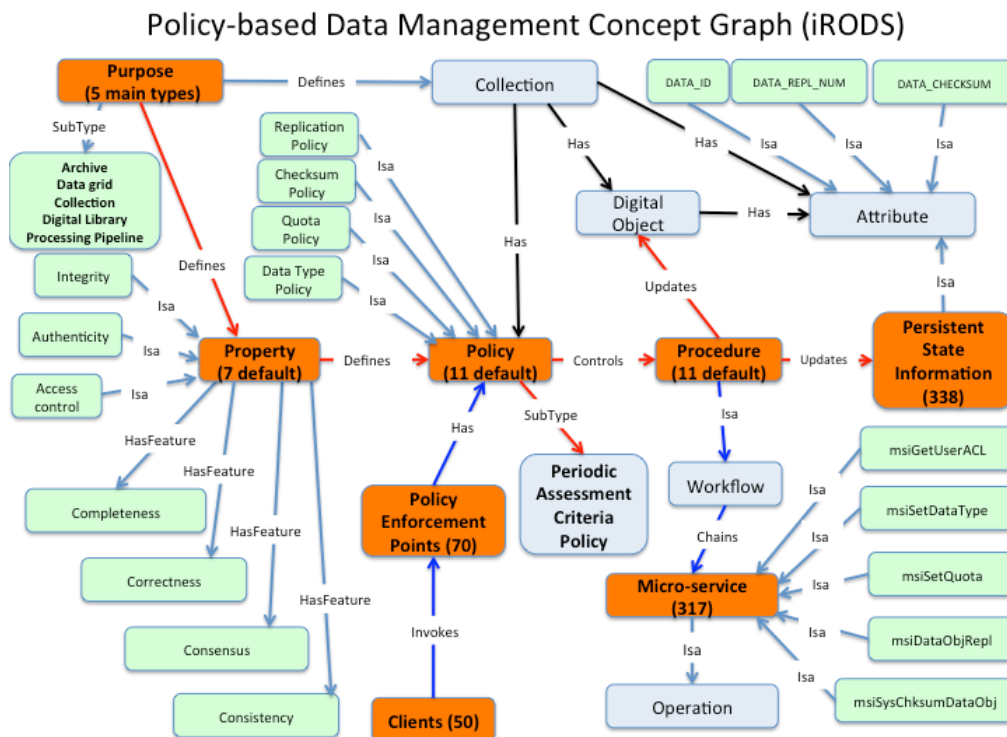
Policy-based Data Management Concept Graph (iRODS)

Purpose (5 main types)

Defines

Collection

DATA_ID

DATA_REPL_NUM

DATA_CHECKSUM

SubType

Archive
Data grid
Collection
Digital Library
Processing Pipeline

Replication Policy

Checksum Policy

Quota Policy

Data Type Policy

Isa

Isa

Isa

Isa

Has

Has

Has

Isa

Isa

Isa

Digital Object

Has

Attribute

Integrity

Defines

Isa

Authenticity

Isa

Access control

Isa

Property (7 default)

Defines

Policy (11 default)

Controls

Procedure (11 default)

Updates

Persistent State Information (338)

Updates

Isa

HasFeature

HasFeature

HasFeature

HasFeature

Completeness

Correctness

Consensus

Consistency

Has

SubType

Periodic Assessment Criteria Policy

Isa

Workflow

Chains

Policy Enforcement Points (70)

Invokes

Clients (50)

Micro-service (317)

Isa

Operation

msiGetUserACL

msiSetDataType

msiSetQuota

msiDataObjRepl

msiSysChksumDataObj

Isa

Isa

Isa

Isa

Isa